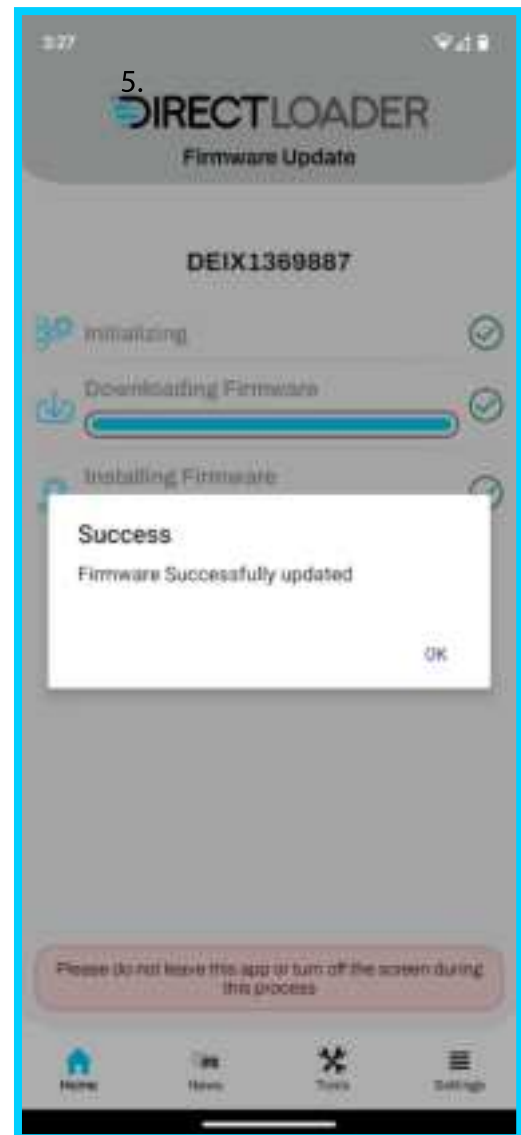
3:27

5.

DIRECTLOADER

Firmware Update

DEIX1369887

Initializing

Downloading Firmware

Installing Firmware

Success

Firmware Successfully updated

OK

Please do not leave this app or turn off the screen during this process

Home

News

Tools

Settings